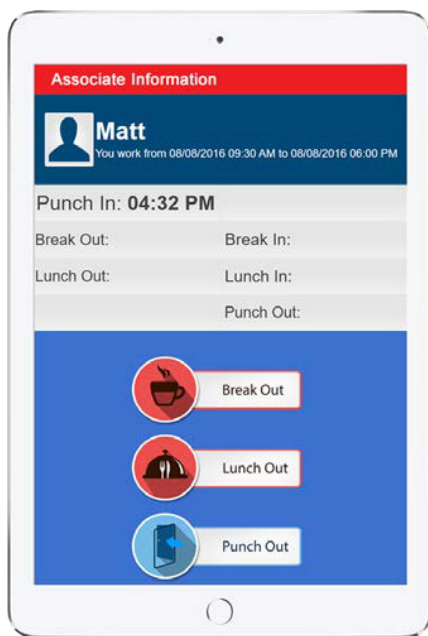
Associate Information

Matt
You work from 08/08/2016 09:30 AM to 08/08/2016 06:00 PM

Punch In: **04:32 PM**

| Break Out: | Break In: |
|---|---|
| Lunch Out: | Lunch In: |
| | Punch Out: |

Break Out

Lunch Out

Punch Out